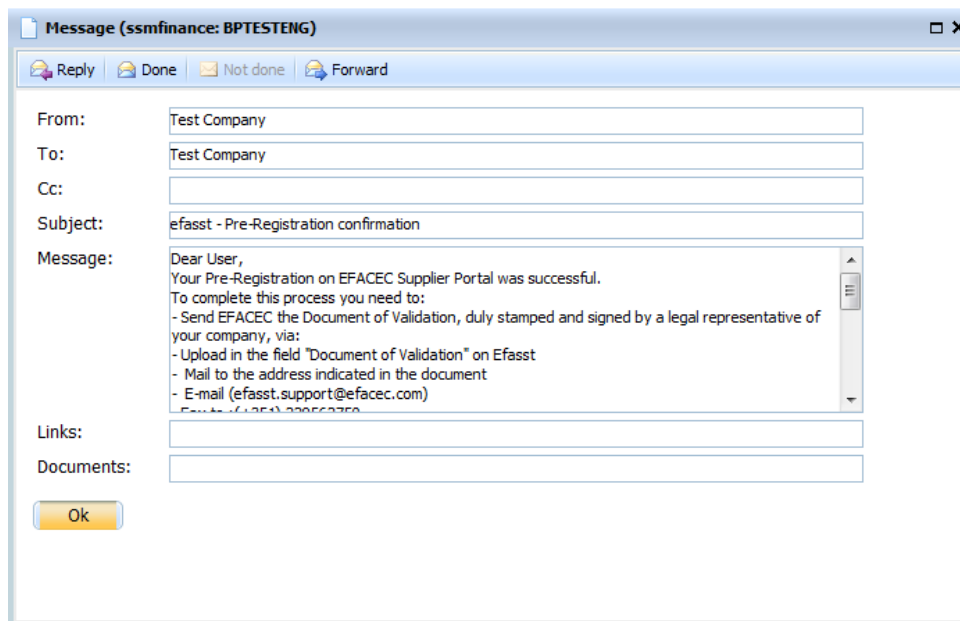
Message (ssmfinance: BPTESTENG)

Reply | Done | Not done | Forward

From: Test Company
To: Test Company
Cc:
Subject: efasst - Pre-Registration confirmation
Message: Dear User,
Your Pre-Registration on EFACEC Supplier Portal was successful.
To complete this process you need to:
- Send EFACEC the Document of Validation, duly stamped and signed by a legal representative of your company, via:
- Upload in the field "Document of Validation" on Efasst
- Mail to the address indicated in the document
- E-mail (efasst.support@efacec.com)
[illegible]
Links:
Documents:

Ok